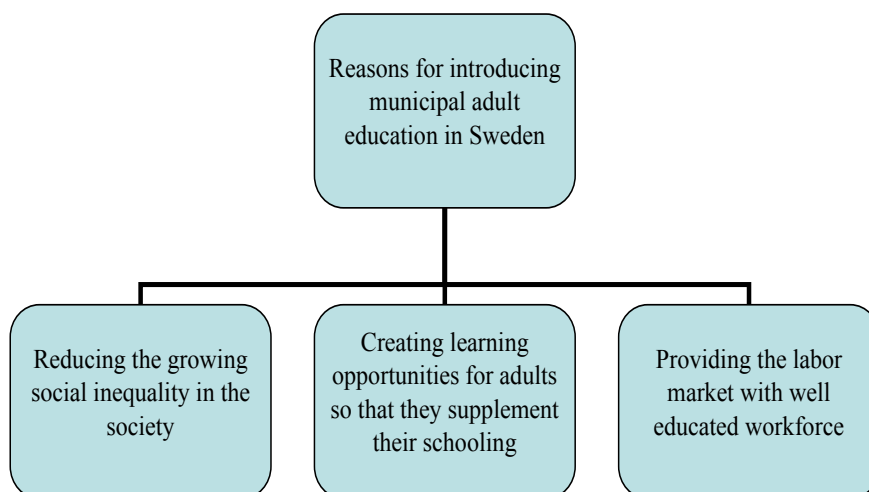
Reasons for introducing municipal adult education in Sweden

Reducing the growing social inequality in the society

Creating learning opportunities for adults so that they supplement their schooling

Providing the labor market with well educated workforce